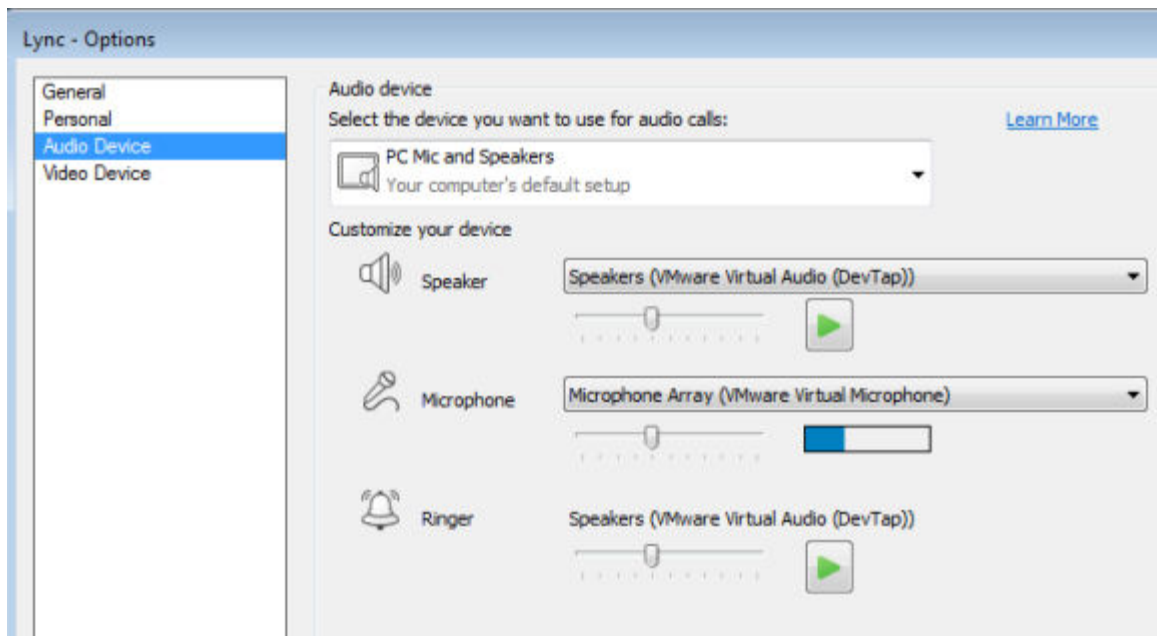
Lync - Options

General
Personal
Audio Device
Video Device

Audio device
Select the device you want to use for audio calls:
Learn More

PC Mic and Speakers
Your computer's default setup

Customize your device

Speaker
Speakers (VMware Virtual Audio (DevTap))

Microphone
Microphone Array (VMware Virtual Microphone)

Ringer
Speakers (VMware Virtual Audio (DevTap))